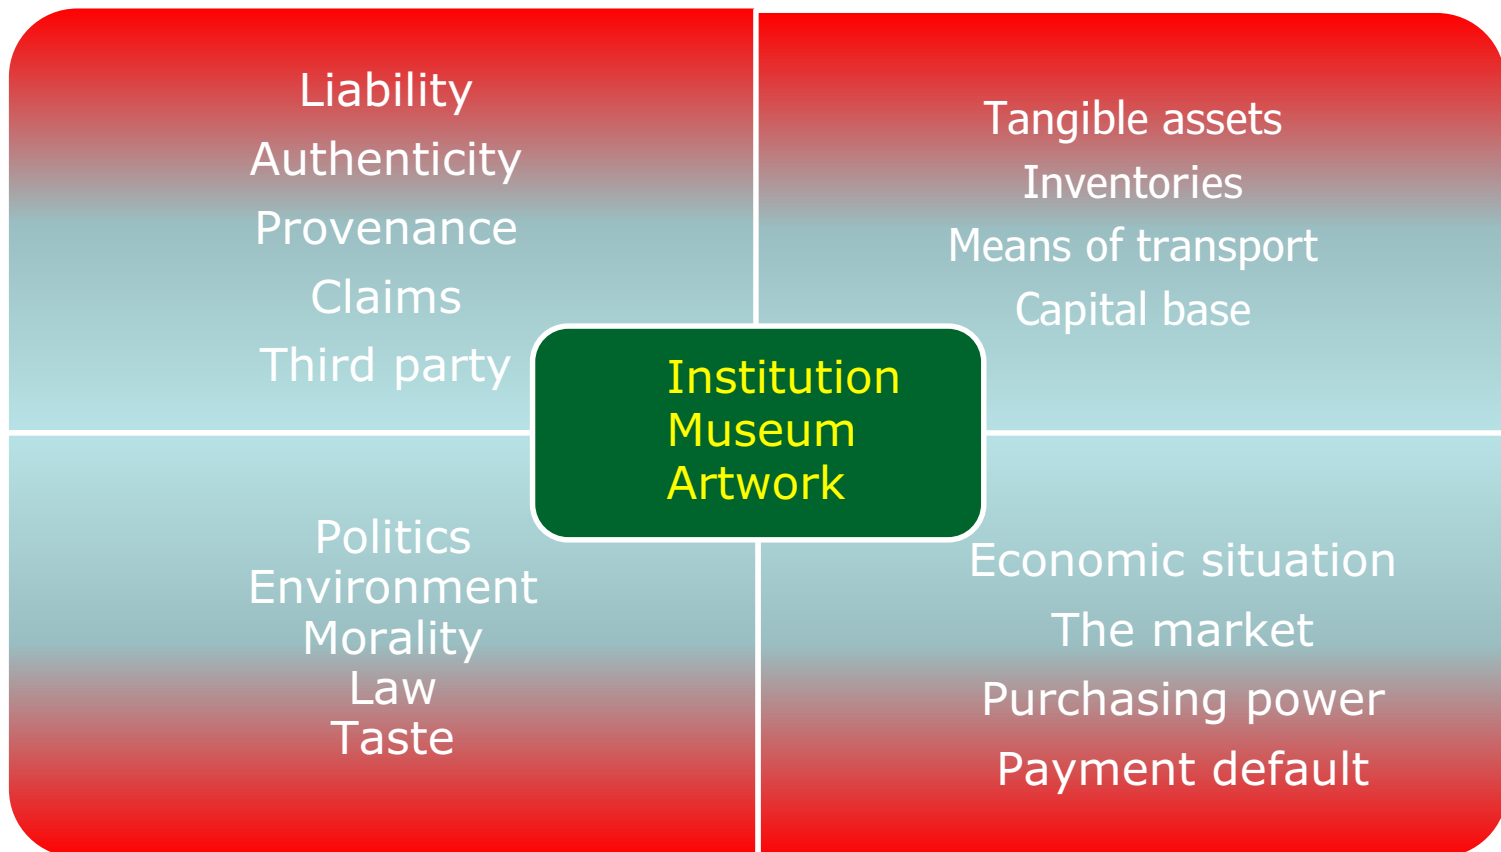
Liability
Authenticity
Provenance
Claims
Third party

Tangible assets
Inventories
Means of transport
Capital base

Institution
Museum
Artwork

Politics
Environment
Morality
Law
Taste

Economic situation
The market
Purchasing power
Payment default